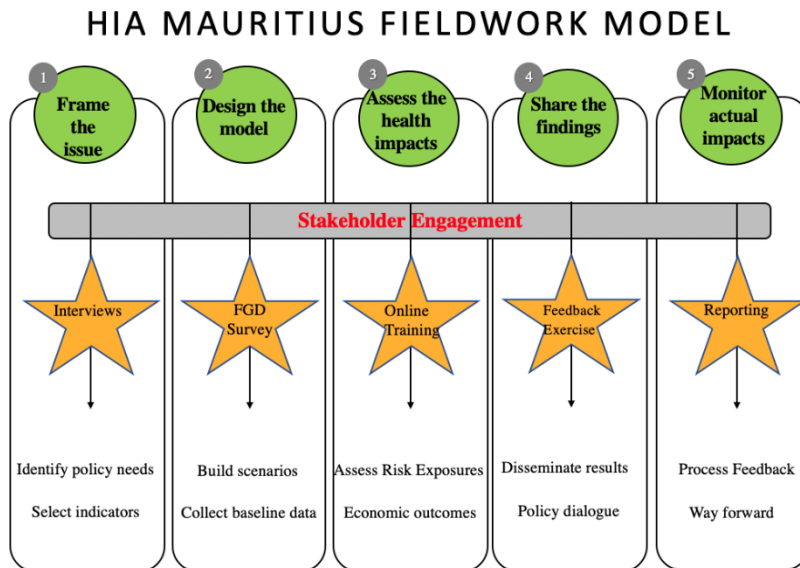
HIA MAURITIUS FIELDWORK MODEL

1 Frame the issue

2 Design the model

3 Assess the health impacts

4 Share the findings

5 Monitor actual impacts

Stakeholder Engagement

Interviews

FGD Survey

Online Training

Feedback Exercise

Reporting

Identify policy needs

Select indicators

Build scenarios

Collect baseline data

Assess Risk Exposures

Economic outcomes

Disseminate results

Policy dialogue

Process Feedback

Way forward